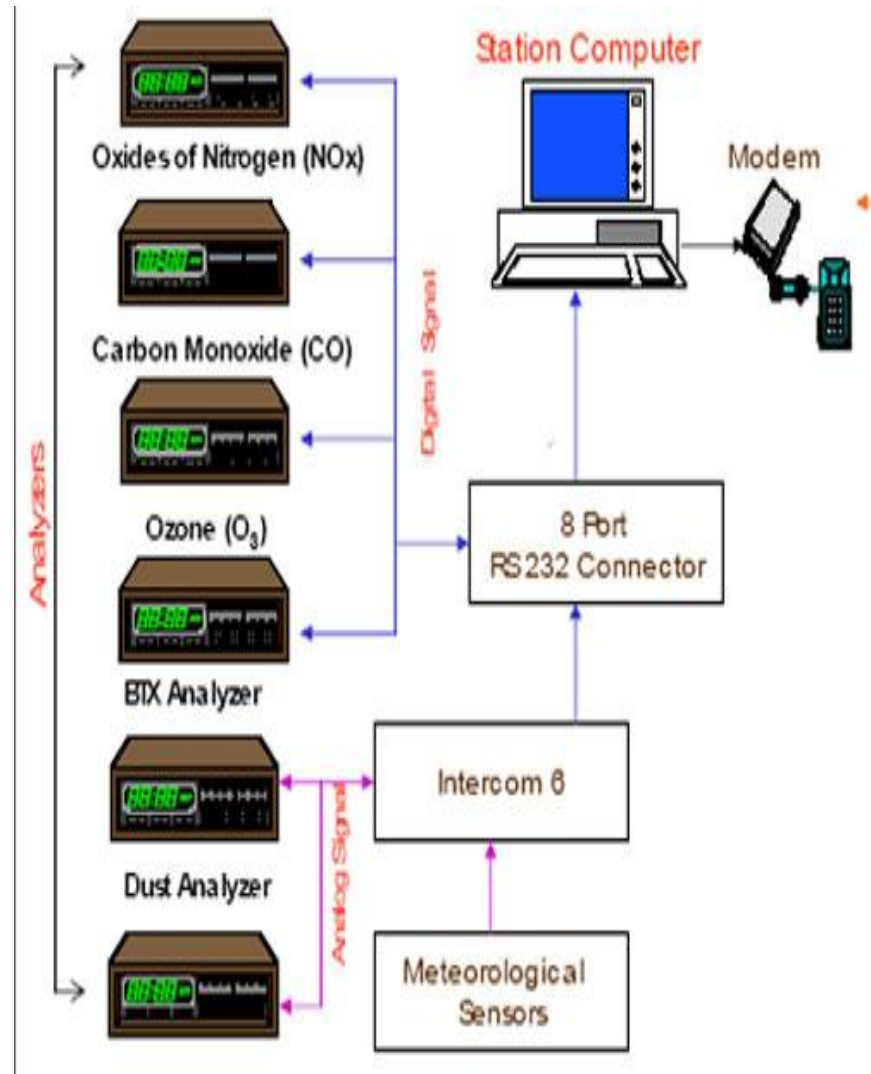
Station Computer

Modem

Analyzers

Oxides of Nitrogen (NOx)

Carbon Monoxide (CO)

Ozone ($O_3$)

BTX Analyzer

Dust Analyzer

Digital Signal

Analog Signal

8 Port
RS232 Connector

Intercom 6

Meteorological
Sensors